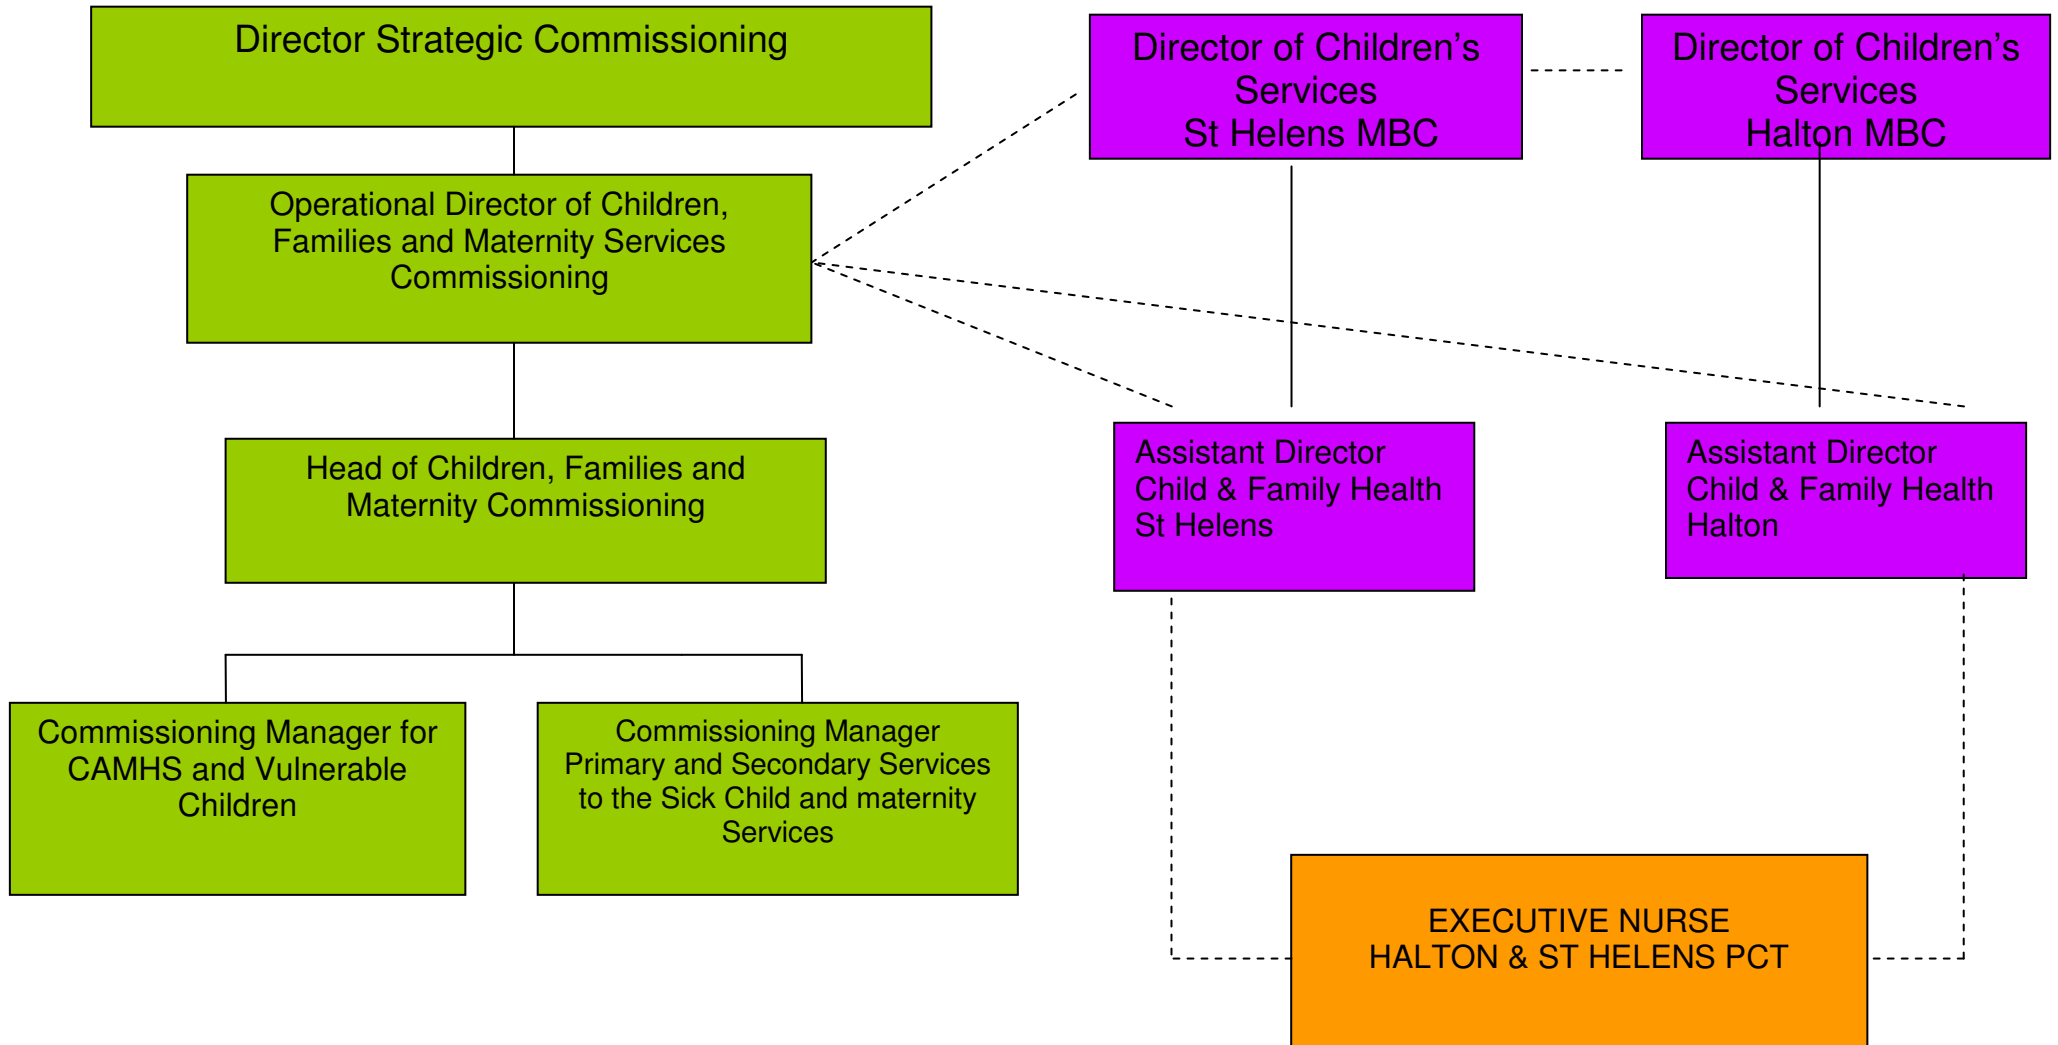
Director Strategic Commissioning

Operational Director of Children, Families and Maternity Services Commissioning

Head of Children, Families and Maternity Commissioning

Commissioning Manager for CAMHS and Vulnerable Children

Commissioning Manager Primary and Secondary Services to the Sick Child and maternity Services

Director of Children's Services St Helens MBC

Director of Children's Services Halton MBC

Assistant Director Child & Family Health St Helens

Assistant Director Child & Family Health Halton

EXECUTIVE NURSE HALTON & ST HELENS PCT